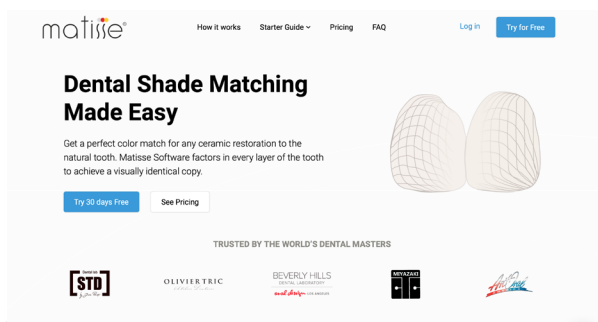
matisse®

How it works

Starter Guide

Pricing

FAQ

Log in

Try for Free

Dental Shade Matching Made Easy

Get a perfect color match for any ceramic restoration to the natural tooth. Matisse Software factors in every layer of the tooth to achieve a visually identical copy.

Try 30 days Free

See Pricing

TRUSTED BY THE WORLD'S DENTAL MASTERS

[STD]

OLIVIERTRIC

BEVERLY HILLS
DENTAL LABORATORY

MIYAZAKI

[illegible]